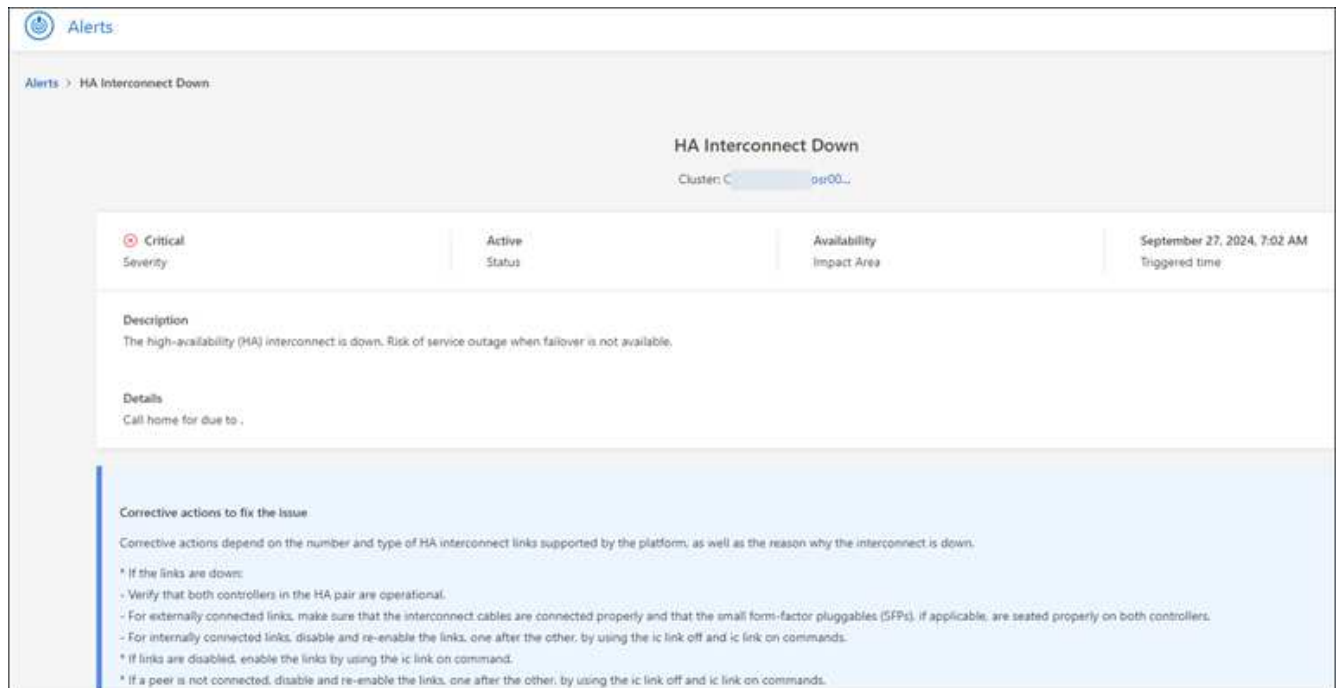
Alerts

Alerts > HA Interconnect Down

HA Interconnect Down

Cluster: C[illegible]osr00...

Critical
Severity

Active
Status

Availability
Impact Area

September 27, 2024, 7:02 AM
Triggered time

Description
The high-availability (HA) interconnect is down. Risk of service outage when failover is not available.

Details
Call home for due to .

Corrective actions to fix the issue

Corrective actions depend on the number and type of HA interconnect links supported by the platform, as well as the reason why the interconnect is down.

* If the links are down:
- Verify that both controllers in the HA pair are operational.
- For externally connected links, make sure that the interconnect cables are connected properly and that the small form-factor pluggables (SFPs), if applicable, are seated properly on both controllers.
- For internally connected links, disable and re-enable the links, one after the other, by using the ic link off and ic link on commands.
* If links are disabled, enable the links by using the ic link on command.
* If a peer is not connected, disable and re-enable the links, one after the other, by using the ic link off and ic link on commands.